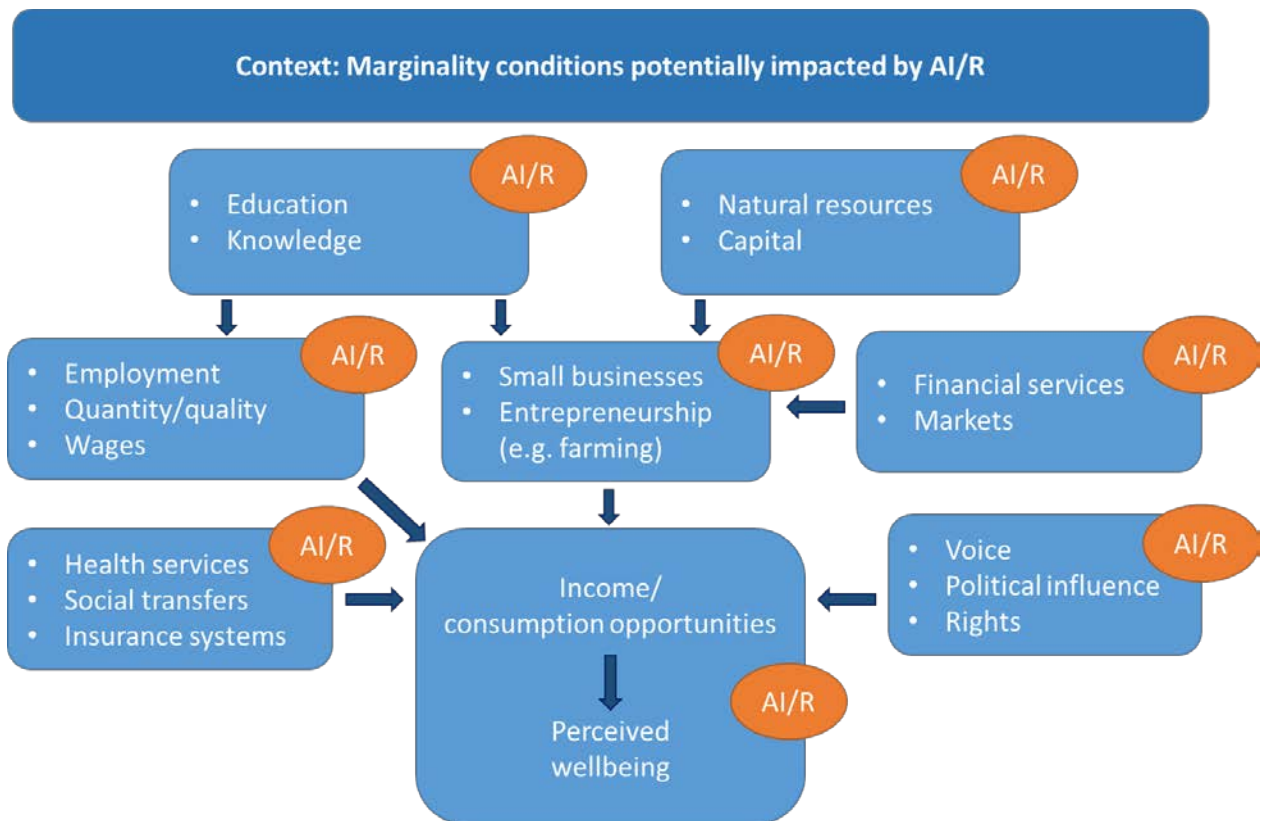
Context: Marginality conditions potentially impacted by AI/R

AI/R
• Education
• Knowledge

AI/R
• Natural resources
• Capital

AI/R
• Employment
• Quantity/quality
• Wages

AI/R
• Small businesses
• Entrepreneurship (e.g. farming)

AI/R
• Financial services
• Markets

AI/R
• Health services
• Social transfers
• Insurance systems

Income/
consumption opportunities

Perceived wellbeing

AI/R

AI/R
• Voice
• Political influence
• Rights